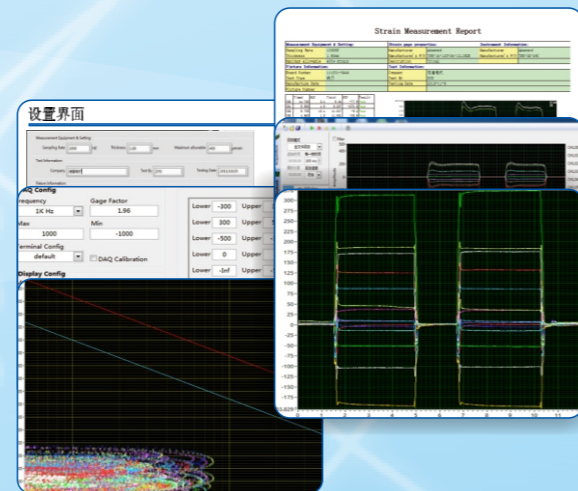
Strain Measurement Report

设置界面

Measurement Equipment & Setting

Test Information

Company

Test By

Testing Date

Fixture Information

DAQ Config

Frequency

1K Hz

Gage Factor

1.96

Max

1000

Min

-1000

Terminal Config

default

DAQ Calibration

Display Config

| Lower | -300 | Upper |
|---|---|---|
| Lower | 300 | Upper |
| Lower | -500 | Upper |
| Lower | 0 | Upper |
| Lower | -Inf | Upper |

300

250

200

150

100

50

0

-50

-100

-150

-200

-250

-300

-350

-400

-450

-500

-550

-600

-650

-700

-750

-800

-850

-900

-950

-1000

-1029

2

3

4

5

6

7

8

9

10

11